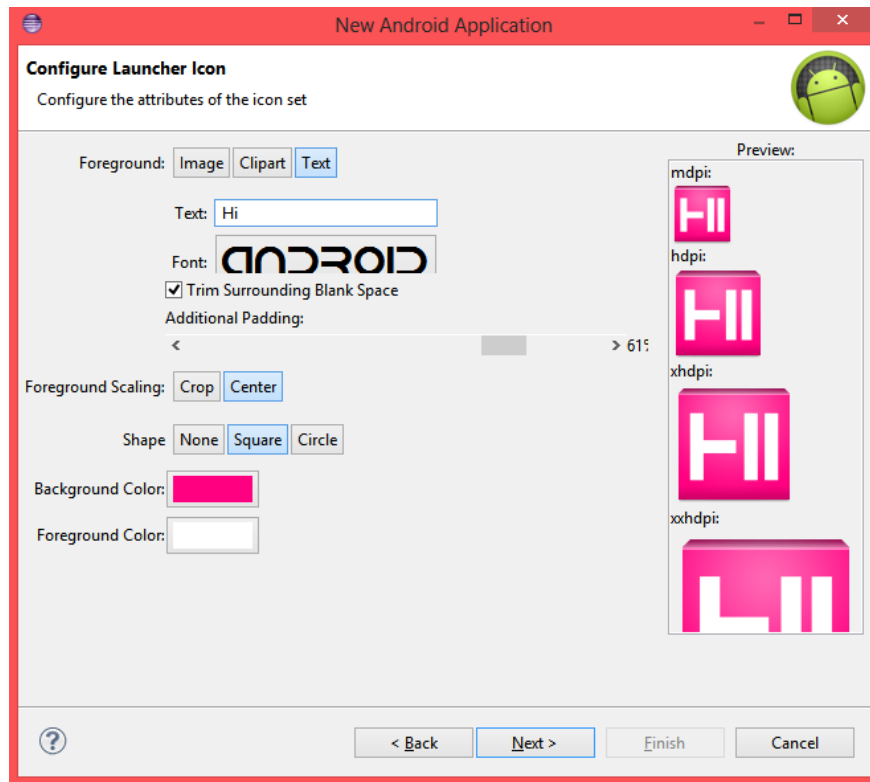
New Android Application

Configure Launcher Icon

Configure the attributes of the icon set

Foreground: Image Clipart Text

Text: Hi

Font: ANDROID

Trim Surrounding Blank Space

Additional Padding:

< > 61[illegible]

Foreground Scaling: Crop Center

Shape None Square Circle

Background Color:

Foreground Color:

Preview:

mdpi:

HI

hdpi:

HI

xhdpi:

HI

xxhdpi:

HI

?

< Back Next > Finish Cancel